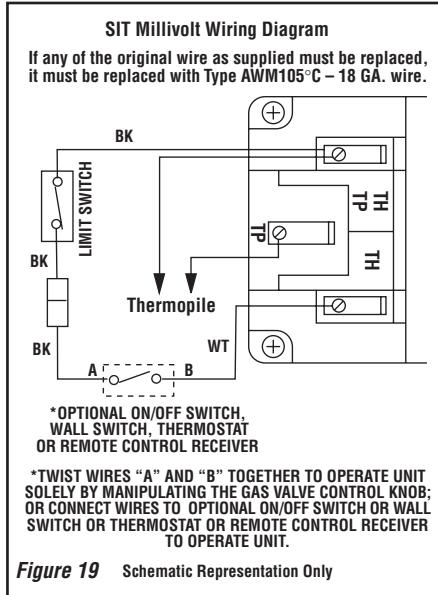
SIT Millivolt Wiring Diagram

If any of the original wire as supplied must be replaced, it must be replaced with Type AWM105°C – 18 GA. wire.

BK

LIMIT SWITCH

BK

TH TP

TP

TH

Thermopile

BK

WT

A

B

*OPTIONAL ON/OFF SWITCH, WALL SWITCH, THERMOSTAT OR REMOTE CONTROL RECEIVER

*TWIST WIRES "A" AND "B" TOGETHER TO OPERATE UNIT SOLELY BY MANIPULATING THE GAS VALVE CONTROL KNOB; OR CONNECT WIRES TO OPTIONAL ON/OFF SWITCH OR WALL SWITCH OR THERMOSTAT OR REMOTE CONTROL RECEIVER TO OPERATE UNIT.

Figure 19 Schematic Representation Only